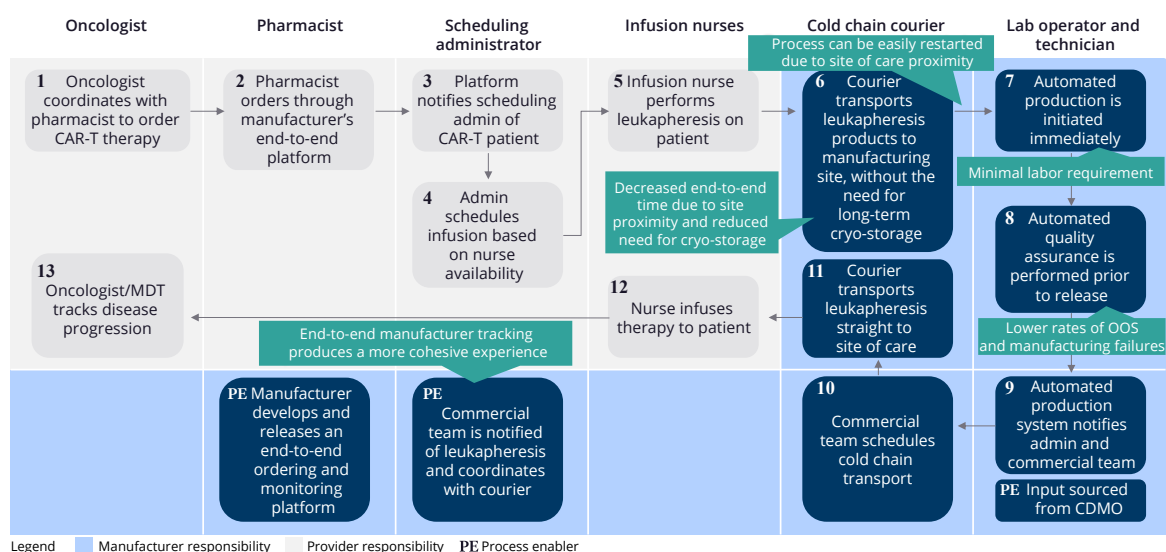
Oncologist

Pharmacist

Scheduling administrator

Infusion nurses

Cold chain courier

Lab operator and technician

Process can be easily restarted due to site of care proximity

1 Oncologist coordinates with pharmacist to order CAR-T therapy

2 Pharmacist orders through manufacturer's end-to-end platform

3 Platform notifies scheduling admin of CAR-T patient

5 Infusion nurse performs leukapheresis on patient

6 Courier transports leukapheresis products to manufacturing site, without the need for long-term cryo-storage

7 Automated production is initiated immediately

Minimal labor requirement

4 Admin schedules infusion based on nurse availability

Decreased end-to-end time due to site proximity and reduced need for cryo-storage

8 Automated quality assurance is performed prior to release

13 Oncologist/MDT tracks disease progression

12 Nurse infuses therapy to patient

11 Courier transports leukapheresis straight to site of care

Lower rates of OOS and manufacturing failures

End-to-end manufacturer tracking produces a more cohesive experience

PE Manufacturer develops and releases an end-to-end ordering and monitoring platform

PE Commercial team is notified of leukapheresis and coordinates with courier

10 Commercial team schedules cold chain transport

9 Automated production system notifies admin and commercial team

PE Input sourced from CDMO

Legend Manufacturer responsibility Provider responsibility PE Process enabler